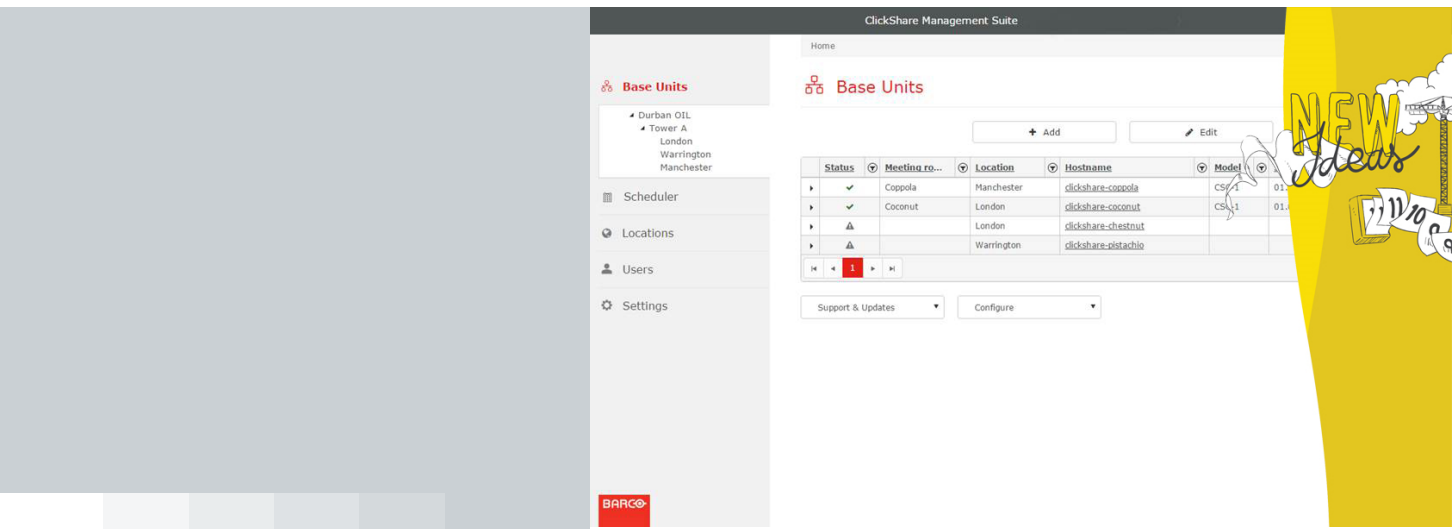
ClickShare Management Suite

Home

Base Units

Durban OIL
Tower A
London
Warrington
Manchester

Scheduler

Locations

Users

Settings

Base Units

+ Add

Edit

| | Status | Meeting ro... | Location | Hostname | Model | |
|---|---|---|---|---|---|---|
| ▸ | ✔ | Coppola | Manchester | clickshare-coppola | CS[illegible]1 | 01.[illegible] |
| ▸ | ✔ | Coconut | London | clickshare-coconut | CS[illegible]1 | 01.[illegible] |
| ▸ | ⚠ | | London | clickshare-chestnut | | |
| ▸ | ⚠ | | Warrington | clickshare-pistachio | | |

1

Support & Updates

Configure

NEW Ideas

BARCO